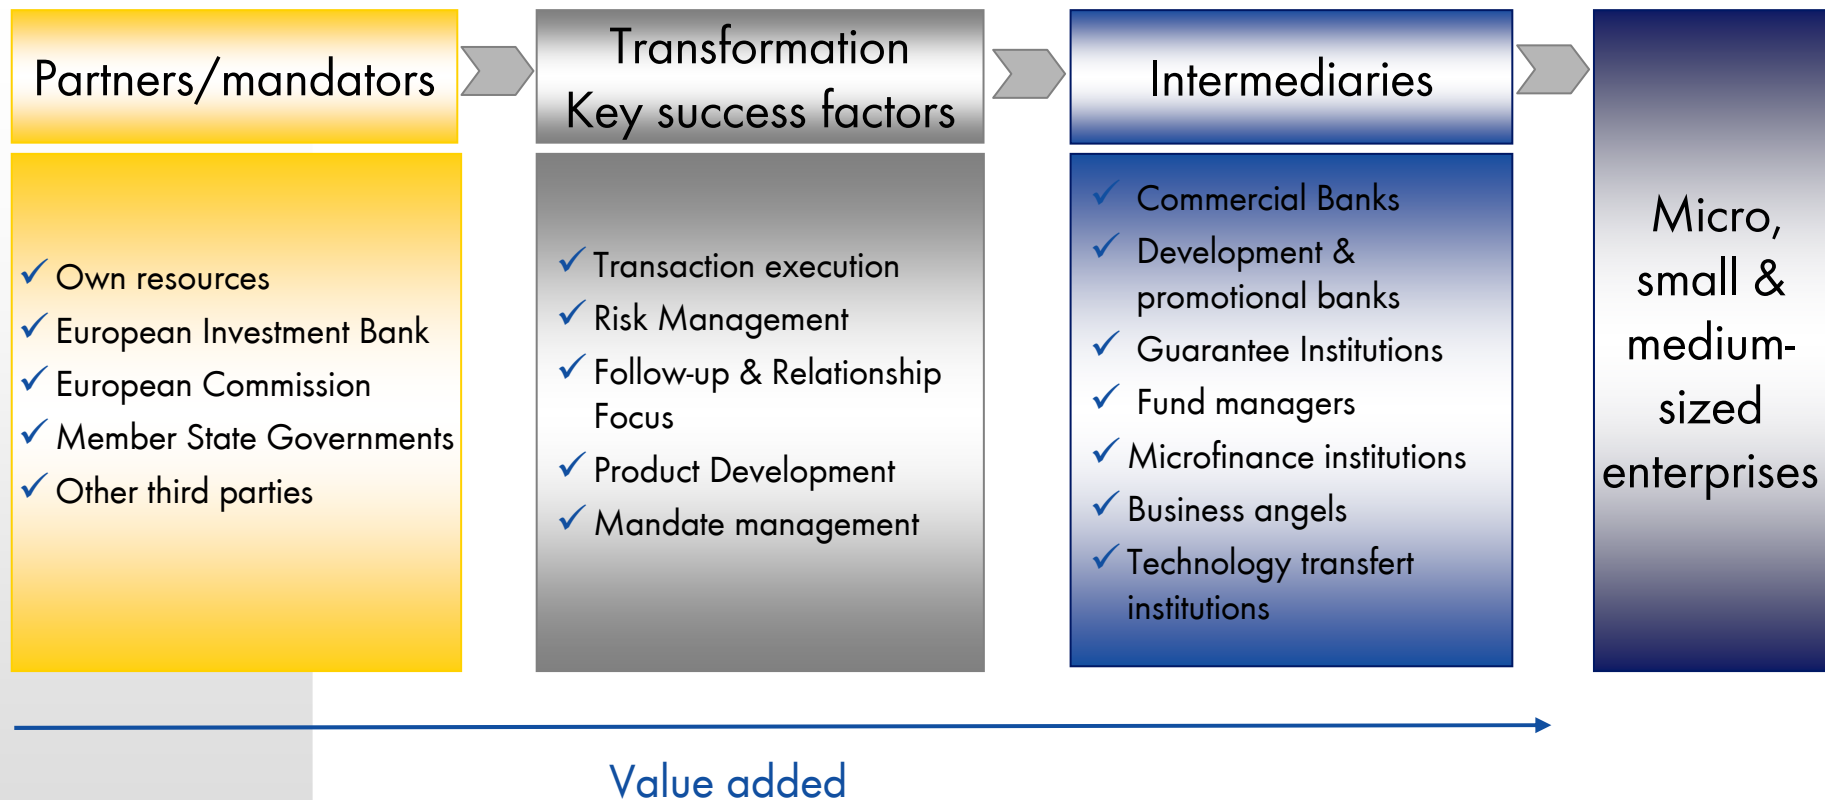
Partners/mandators

✓ Own resources
✓ European Investment Bank
✓ European Commission
✓ Member State Governments
✓ Other third parties

Transformation
Key success factors

✓ Transaction execution
✓ Risk Management
✓ Follow-up & Relationship Focus
✓ Product Development
✓ Mandate management

Intermediaries

✓ Commercial Banks
✓ Development & promotional banks
✓ Guarantee Institutions
✓ Fund managers
✓ Microfinance institutions
✓ Business angels
✓ Technology transfert institutions

Micro, small & medium-sized enterprises

Value added